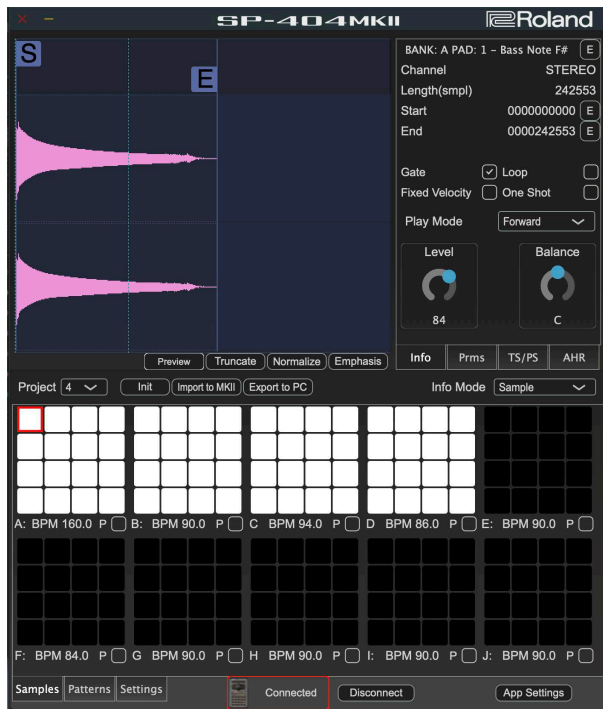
SP-404MKII
Roland

S
E

BANK: A PAD: 1 – Bass Note F# E
Channel STEREO
Length(smpl) 242553
Start 0000000000 E
End 0000242553 E

Gate Loop
Fixed Velocity One Shot
Play Mode Forward

Level
84
Balance
C

Preview Truncate Normalize Emphasis

Info Prms TS/PS AHR

Project 4 Init Import to MKII Export to PC Info Mode Sample

A: BPM 160.0 P B: BPM 90.0 P C BPM 94.0 P D BPM 86.0 P E: BPM 90.0 P

F: BPM 84.0 P G BPM 90.0 P H BPM 90.0 P I: BPM 90.0 P J: BPM 90.0 P

Samples Patterns Settings Connected Disconnect App Settings